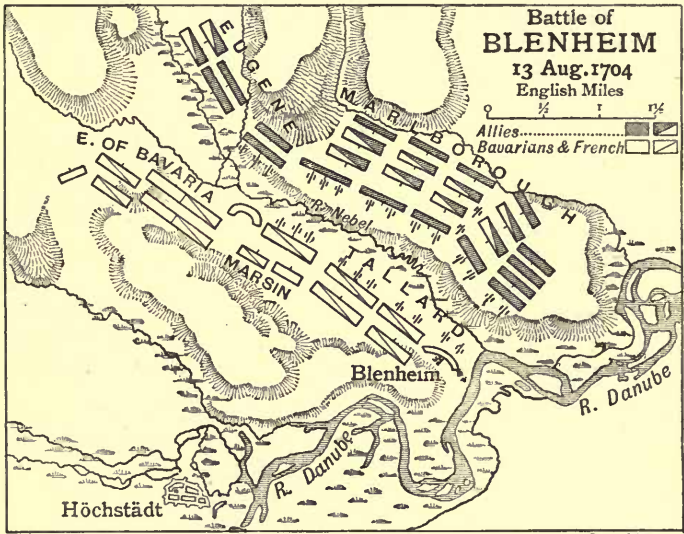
Battle of
BLENHEIM
13 Aug. 1704
English Miles
$\frac{1}{2}$ 1 $1\frac{1}{2}$

Allies
Bavarians & French

EUGENE
MARLBOROUGH
E. OF BAVARIA
MARSIN
TALLARD
R. Nebel
Blenheim
R. Danube
R. Danube
Höchstädt